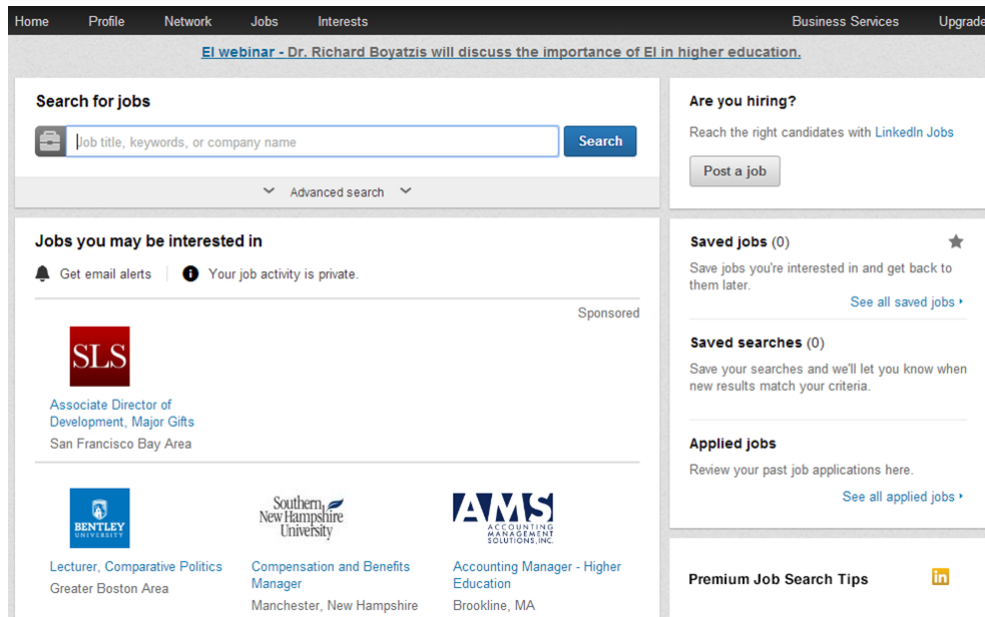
Home Profile Network Jobs Interests Business Services Upgrade

EI webinar - Dr. Richard Boyatzis will discuss the importance of EI in higher education.

Search for jobs

Job title, keywords, or company name

Search

Advanced search

Are you hiring?

Reach the right candidates with LinkedIn Jobs

Post a job

Jobs you may be interested in

Get email alerts

Your job activity is private.

Sponsored

SLS

Associate Director of Development, Major Gifts

San Francisco Bay Area

BENTLEY UNIVERSITY

Lecturer, Comparative Politics

Greater Boston Area

Southern New Hampshire University

Compensation and Benefits Manager

Manchester, New Hampshire

AMS ACCOUNTING MANAGEMENT SOLUTIONS, INC.

Accounting Manager - Higher Education

Brookline, MA

Saved jobs (0)

Save jobs you're interested in and get back to them later.

See all saved jobs

Saved searches (0)

Save your searches and we'll let you know when new results match your criteria.

Applied jobs

Review your past job applications here.

See all applied jobs

Premium Job Search Tips

in